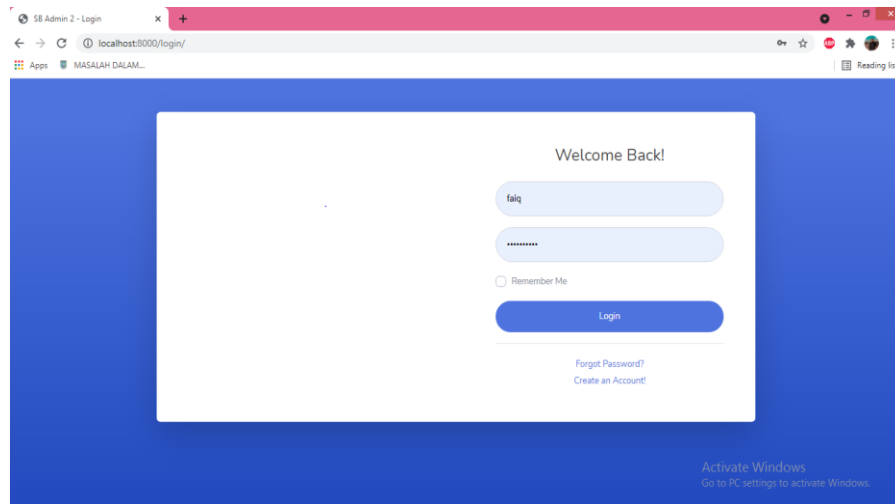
SB Admin 2 - Login
localhost:8000/login/
Apps MASALAH DALAM...
Reading lis

Welcome Back!

faiq

...........

Remember Me

Login

Forgot Password?
Create an Account!

Activate Windows
Go to PC settings to activate Windows.